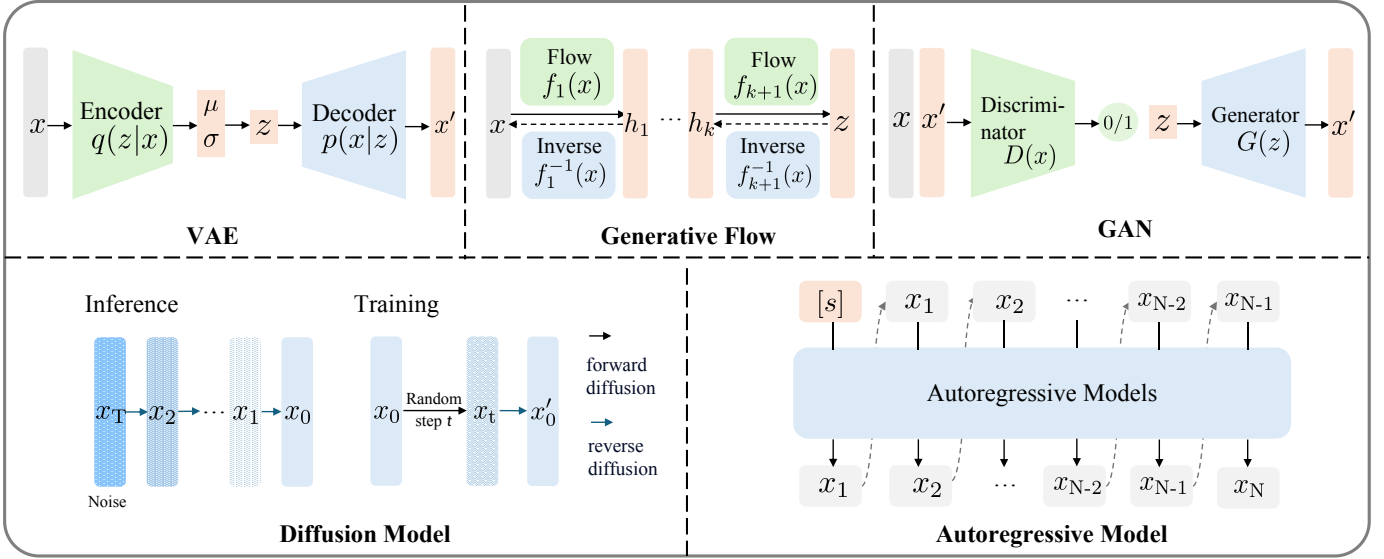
$x$ Encoder $q(z|x)$ $\mu$ $\sigma$ $z$ Decoder $p(x|z)$ $x'$

VAE

Flow $f_1(x)$ Flow $f_{k+1}(x)$

$x$ $h_1$ ⋯ $h_k$ $z$

Inverse $f_1^{-1}(x)$ Inverse $f_{k+1}^{-1}(x)$

Generative Flow

$x$ $x'$ Discriminator $D(x)$ 0/1 $z$ Generator $G(z)$ $x'$

GAN

Inference

$x_T$ $x_2$ ⋯ $x_1$ $x_0$

Noise

Training

$x_0$ Random step $t$ $x_t$ $x'_0$

forward diffusion

reverse diffusion

Diffusion Model

$[s]$ $x_1$ $x_2$ ⋯ $x_{N-2}$ $x_{N-1}$

Autoregressive Models

$x_1$ $x_2$ ⋯ $x_{N-2}$ $x_{N-1}$ $x_N$

Autoregressive Model